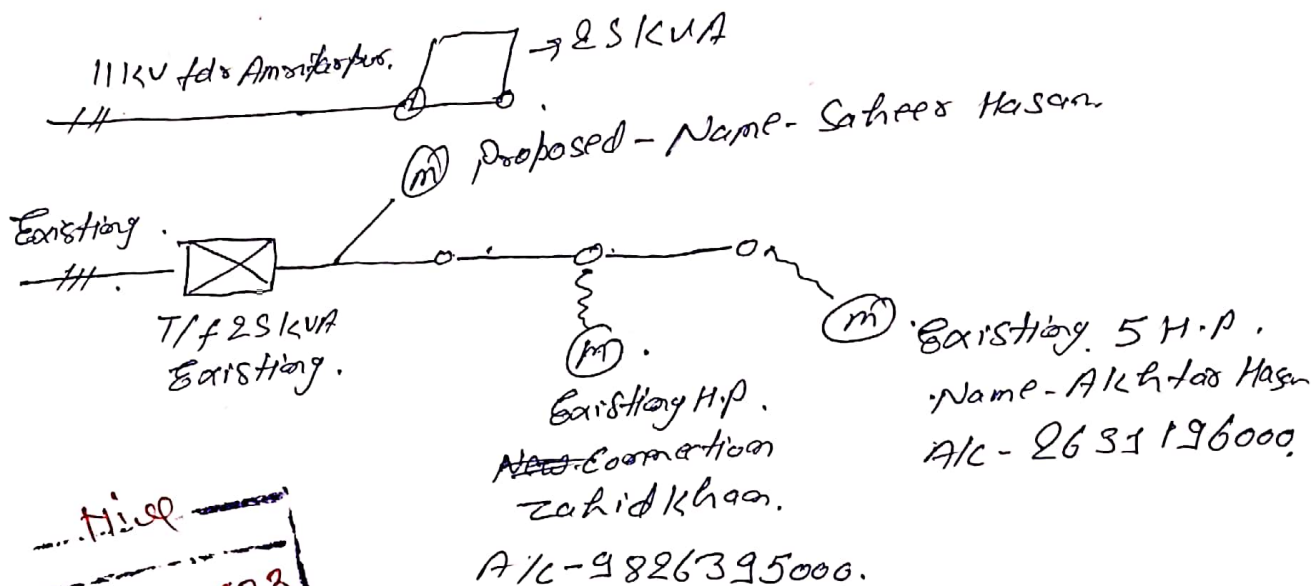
11KV fdr Amritpur.

→ 25 KVA

m Proposed - Name- Saheer Hasan

Existing.

T/f 25 KVA Existing.

m

Existing H.P. ~~New~~ Connection Zahid Khan.

A/c - 9826395000.

m Existing 5 H.P. Name - Akhtar Hasan A/c - 2631196000.

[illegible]